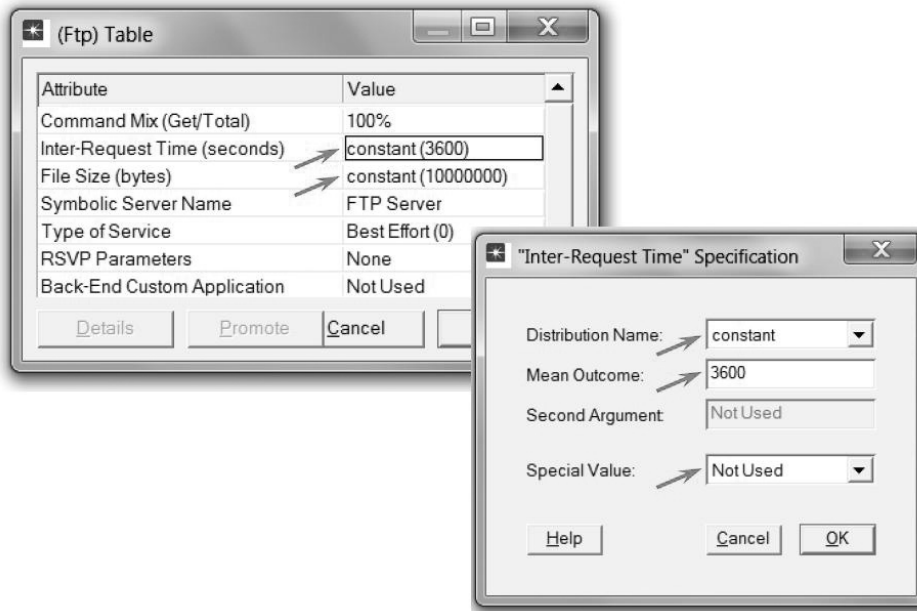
(Ftp) Table

| Attribute | Value |
|---|---|
| Command Mix (Get/Total) | 100% |
| Inter-Request Time (seconds) | constant (3600) |
| File Size (bytes) | constant (10000000) |
| Symbolic Server Name | FTP Server |
| Type of Service | Best Effort (0) |
| RSVP Parameters | None |
| Back-End Custom Application | Not Used |

Details Promote Cancel

"Inter-Request Time" Specification

Distribution Name: constant

Mean Outcome: 3600

Second Argument: Not Used

Special Value: Not Used

Help Cancel OK